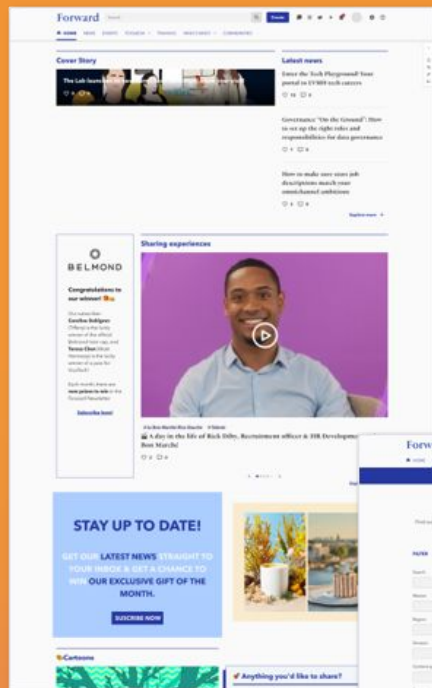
Forward

HOME NEWS EVENTS

Cover Story

The Lab launches

Latest news

Enter the Tech Playground! Your portal to LVMH tech careers

Governance "On the Ground": How to set up the right roles and responsibilities for data governance

How to make sure your job descriptions match your omnichannel ambitions

Explore more

BELMOND

Congratulations to our winner!

Subscribe here!

Sharing experiences

A day in the life of Rick Diby, Recruitment officer & HR Development, Bon Marché

STAY UP TO DATE!

GET OUR LATEST NEWS STRAIGHT TO YOUR INBOX & GET A CHANCE TO WIN OUR EXCLUSIVE GIFT OF THE MONTH.

SUSCRIBE NOW

Cartoons

Anything you'd like to share?

Forw

FILTER